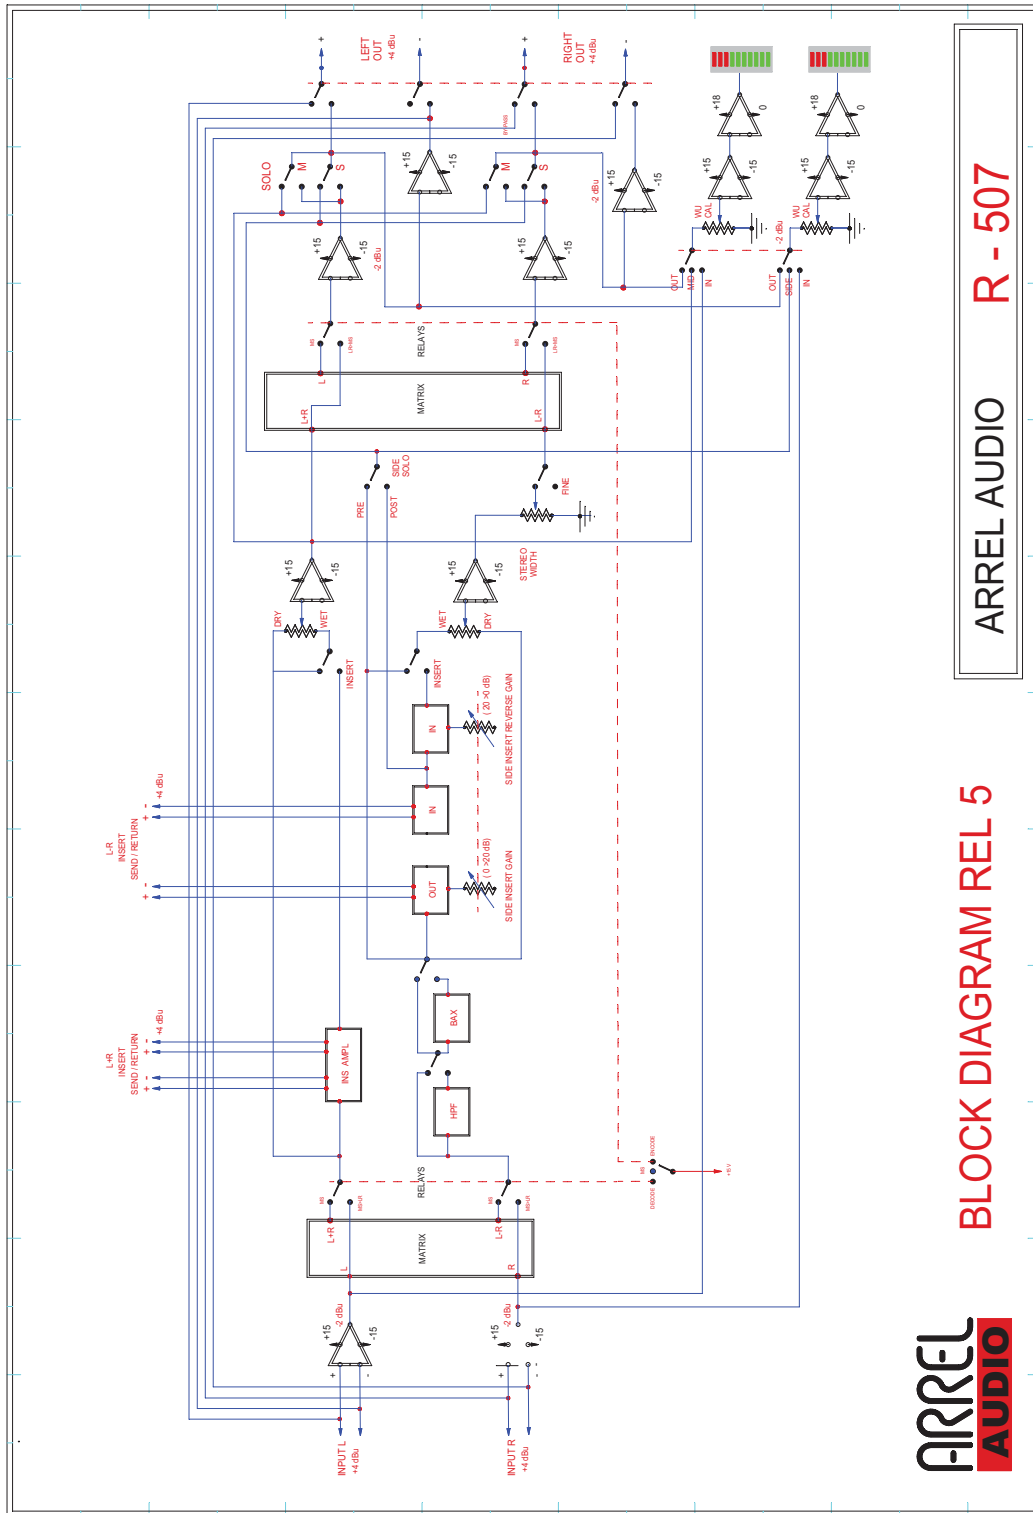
ARREL AUDIO

R - 507

BLOCK DIAGRAM REL 5

ARREL AUDIO

LEFT OUT +4 dBu

RIGHT OUT +4 dBu

SOLO

M

S

M

S

+15

-15

-2 dBu

BYPASS

+18

0

WU CAL

OUT

MID

IN

SIDE

RELAYS

MS

LR/MS

MATRIX

L

R

L+R

L-R

SIDE SOLO

PRE

POST

FINE

STEREO WIDTH

DRY

WET

INSERT

IN

OUT

( 20 > 0 dB)

SIDE INSERT REVERSE GAIN

( 0 > 20 dB)

SIDE INSERT GAIN

L-R INSERT SEND / RETURN

L+R INSERT SEND / RETURN

+4 dBu

INS. AMPL

BAX

HPF

DECODE

+5 V

MS/LR

INPUT L +4 dBu

INPUT R +4 dBu